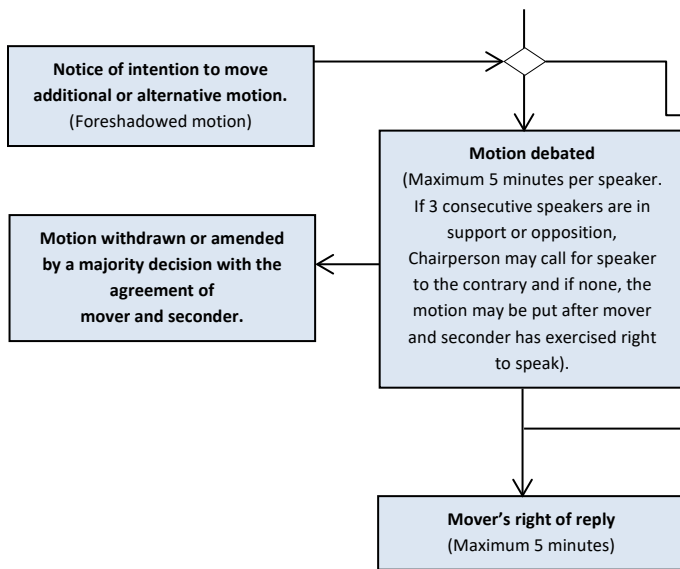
**Notice of intention to move additional or alternative motion.**
(Foreshadowed motion)

**Motion debated**
(Maximum 5 minutes per speaker. If 3 consecutive speakers are in support or opposition, Chairperson may call for speaker to the contrary and if none, the motion may be put after mover and seconder has exercised right to speak).

**Motion withdrawn or amended by a majority decision with the agreement of mover and seconder.**

**Mover's right of reply**
(Maximum 5 minutes)